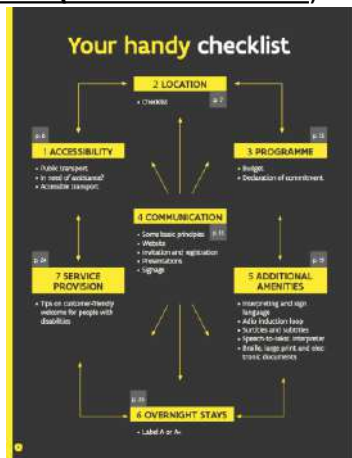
Your handy checklist

2 LOCATION
p. 7
• Checklist

p. 6
1 ACCESSIBILITY
• Public transport
• In need of assistance?
• Accessible transport

p. 13
3 PROGRAMME
• Budget
• Declaration of commitment

4 COMMUNICATION
p. 11
• Some basic principles
• Website
• Invitation and registration
• Presentations
• Signage

p. 24
7 SERVICE PROVISION
• Tips on customer-friendly welcome for people with disabilities

p. 15
5 ADDITIONAL AMENITIES
• Interpreting and sign language
• Audio induction loop
• Surtitles and subtitles
• Speech-to-text interpreter
• Braille, large print and electronic documents

p. 20
6 OVERNIGHT STAYS
• Label A or A+